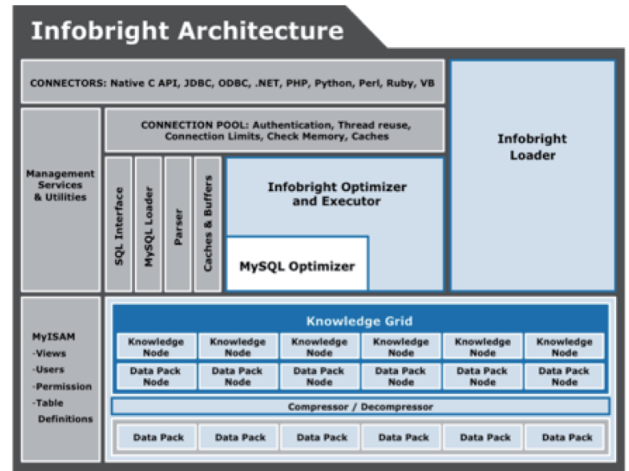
Infobright Architecture

CONNECTORS: Native C API, JDBC, ODBC, .NET, PHP, Python, Perl, Ruby, VB

Infobright Loader

Management Services & Utilities

CONNECTION POOL: Authentication, Thread reuse, Connection Limits, Check Memory, Caches

SQL Interface

MySQL Loader

Parser

Caches & Buffers

Infobright Optimizer and Executor

MySQL Optimizer

MyISAM
-Views
-Users
-Permission
-Table Definitions

Knowledge Grid

| Knowledge Node | Knowledge Node | Knowledge Node | Knowledge Node | Knowledge Node | Knowledge Node |
|---|---|---|---|---|---|
| Data Pack Node | Data Pack Node | Data Pack Node | Data Pack Node | Data Pack Node | Data Pack Node |

Compressor / Decompressor

| Data Pack | Data Pack | Data Pack | Data Pack | Data Pack | Data Pack |
|---|---|---|---|---|---|